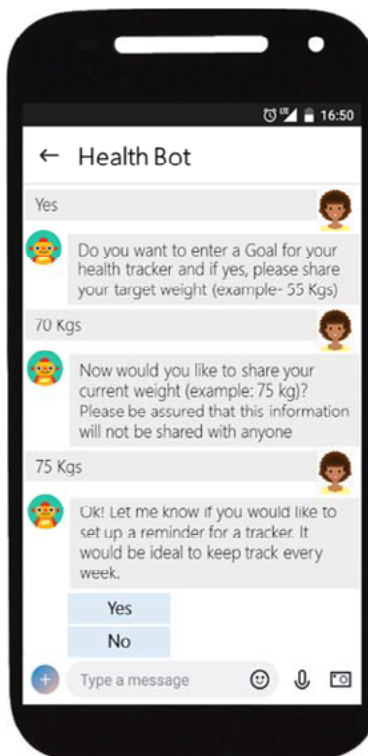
16:50

← Health Bot

Yes

Do you want to enter a Goal for your health tracker and if yes, please share your target weight (example- 55 Kgs)

70 Kgs

Now would you like to share your current weight (example: 75 kg)? Please be assured that this information will not be shared with anyone

75 Kgs

Ok! Let me know if you would like to set up a reminder for a tracker. It would be ideal to keep track every week.

Yes

No

Type a message